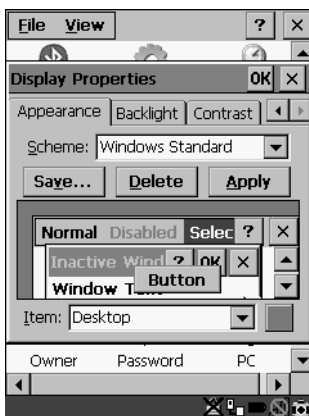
File View ? ×

Display Properties OK ×

Appearance Backlight Contrast

Scheme: Windows Standard

Save... Delete Apply

Normal Disabled Selec ? ×

Inactive Wind ? OK ×

Window T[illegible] Button

Item: Desktop

Owner Password PC